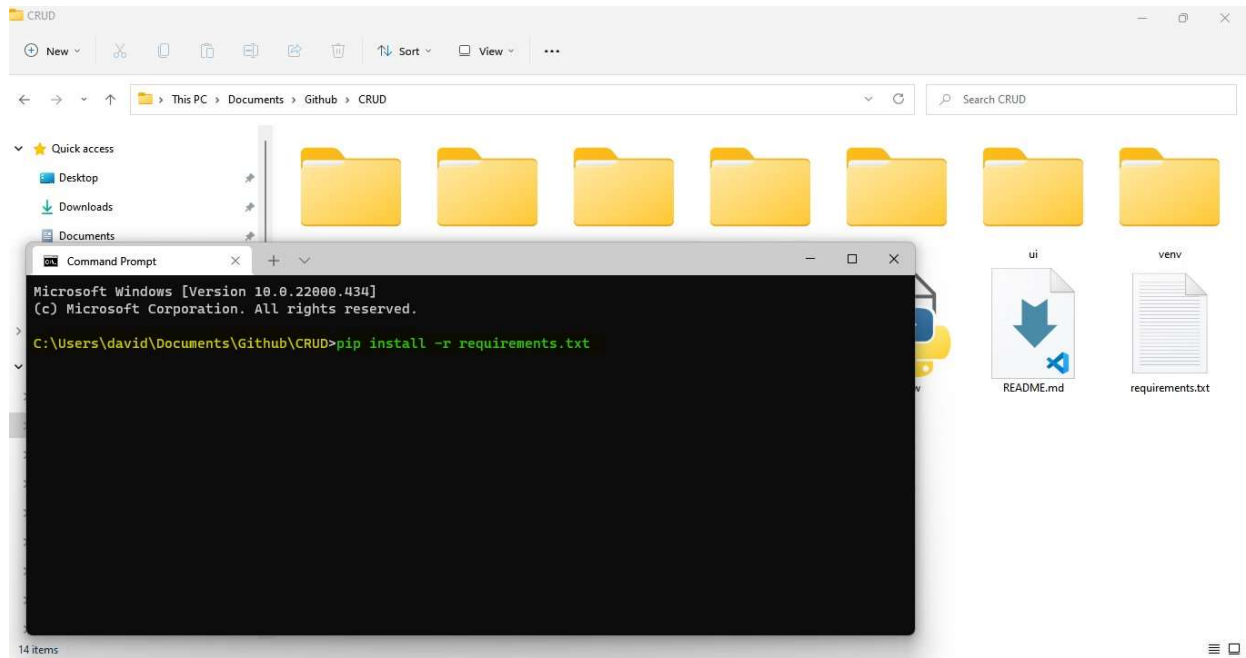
CRUD

New Sort View ...

This PC > Documents > Github > CRUD

Search CRUD

Quick access
Desktop
Downloads
Documents

ui
venv

Command Prompt

Microsoft Windows [Version 10.0.22000.434]
(c) Microsoft Corporation. All rights reserved.

C:\Users\david\Documents\Github\CRUD>pip install -r requirements.txt

README.md
requirements.txt

14 items